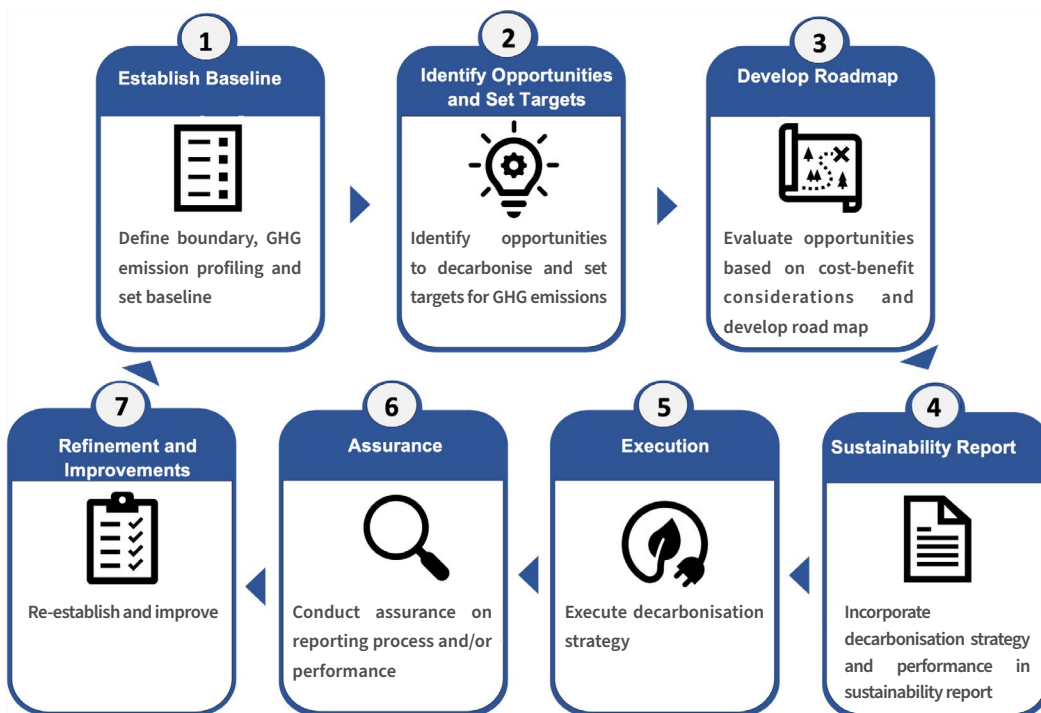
1
Establish Baseline

Define boundary, GHG emission profiling and set baseline

2
Identify Opportunities and Set Targets

Identify opportunities to decarbonise and set targets for GHG emissions

3
Develop Roadmap

Evaluate opportunities based on cost-benefit considerations and develop road map

4
Sustainability Report

Incorporate decarbonisation strategy and performance in sustainability report

5
Execution

Execute decarbonisation strategy

6
Assurance

Conduct assurance on reporting process and/or performance

7
Refinement and Improvements

Re-establish and improve